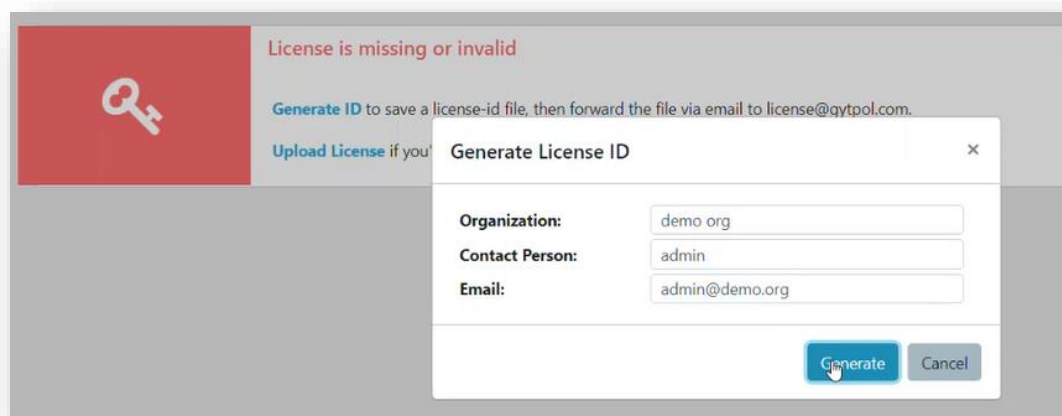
License is missing or invalid

Generate ID to save a license-id file, then forward the file via email to license@gytpol.com.

Upload License if you'

Generate License ID ×

Organization: demo org
Contact Person: admin
Email: admin@demo.org

Generate Cancel